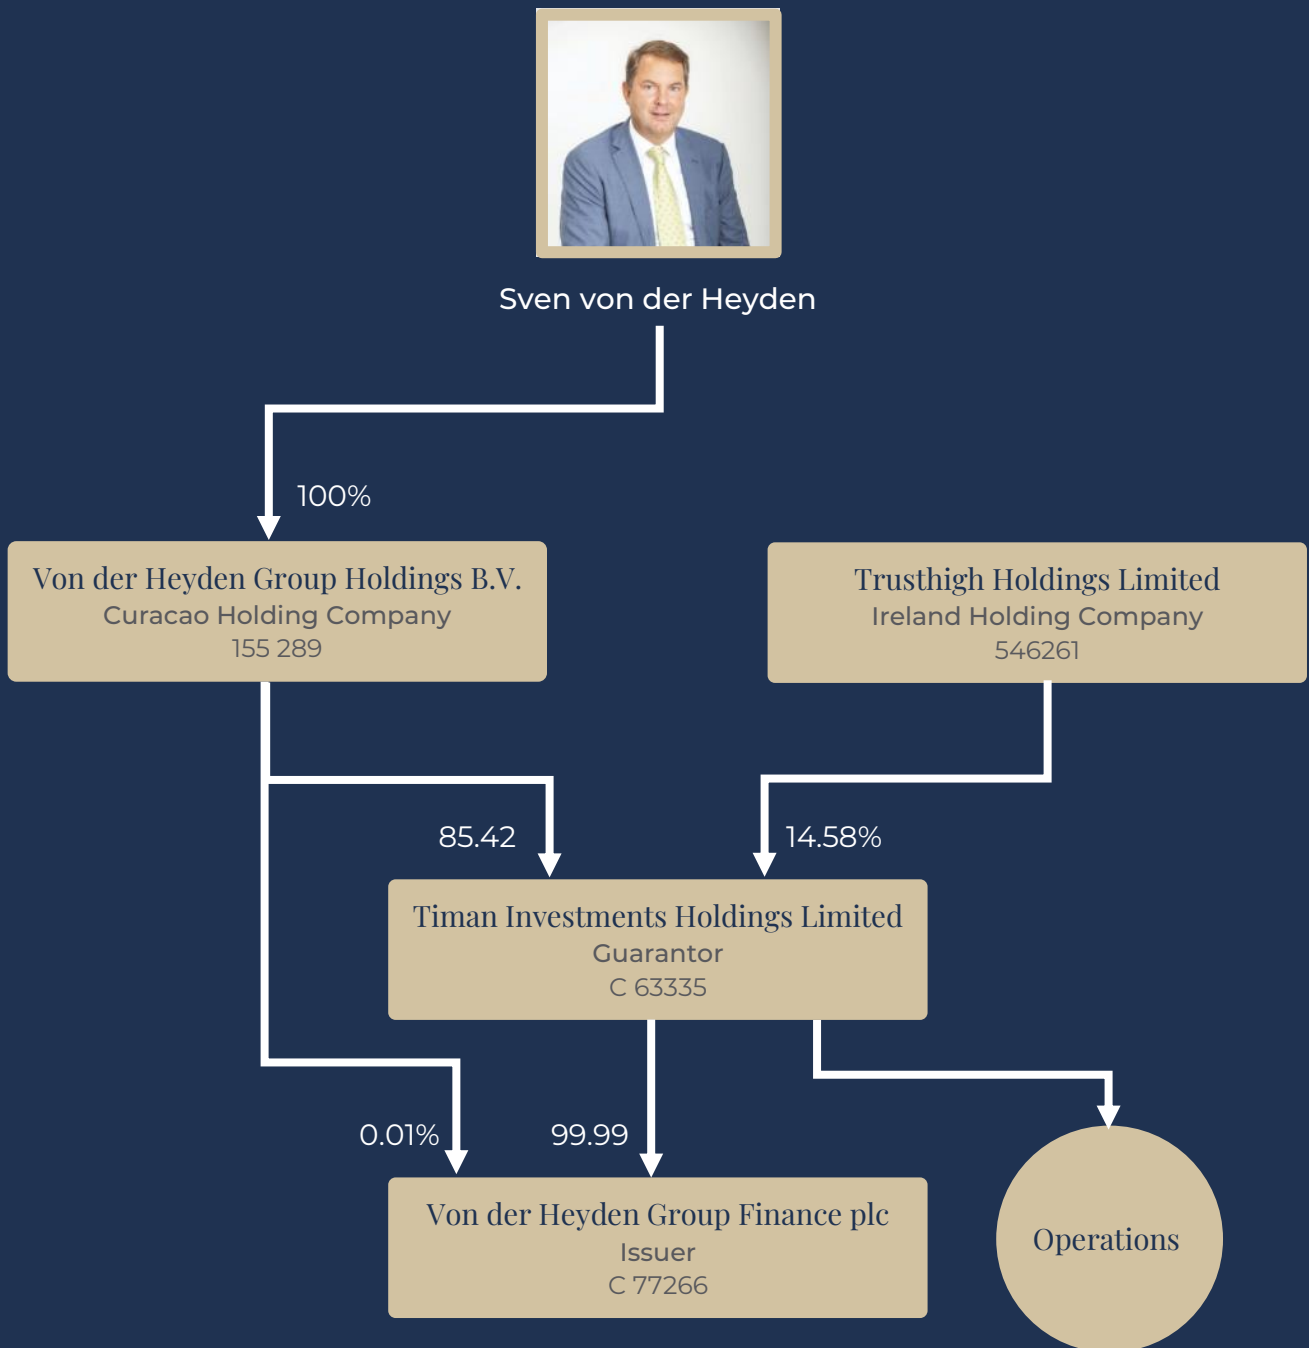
Sven von der Heyden

100%

Von der Heyden Group Holdings B.V.
Curacao Holding Company
155 289

Trusthigh Holdings Limited
Ireland Holding Company
546261

85.42

14.58%

Timan Investments Holdings Limited
Guarantor
C 63335

0.01%

99.99

Von der Heyden Group Finance plc
Issuer
C 77266

Operations